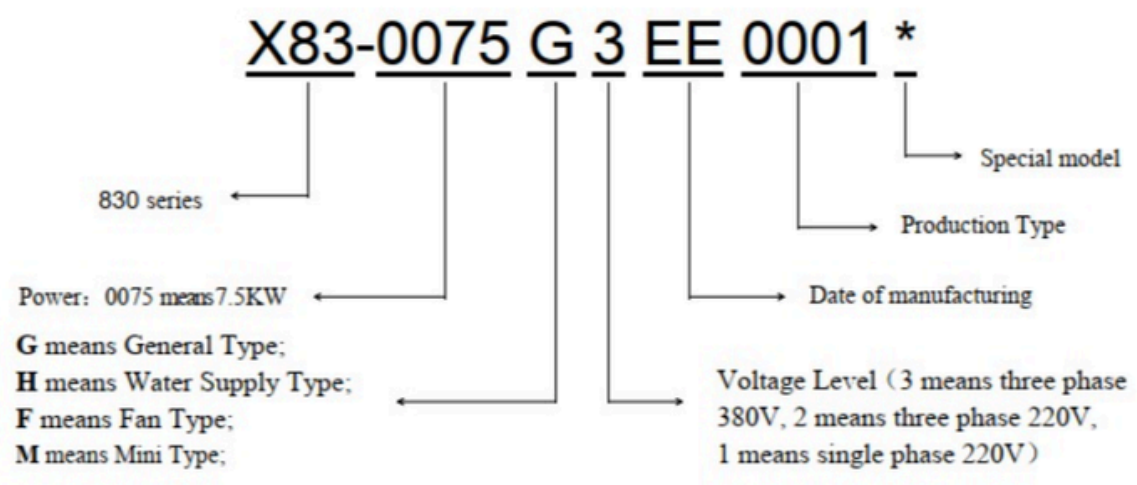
X83-0075 G 3 EE 0001 *

Special model

830 series

Production Type

Power：0075 means7.5KW

Date of manufacturing

**G** means General Type;
**H** means Water Supply Type;
**F** means Fan Type;
**M** means Mini Type;

Voltage Level（3 means three phase 380V, 2 means three phase 220V, 1 means single phase 220V）